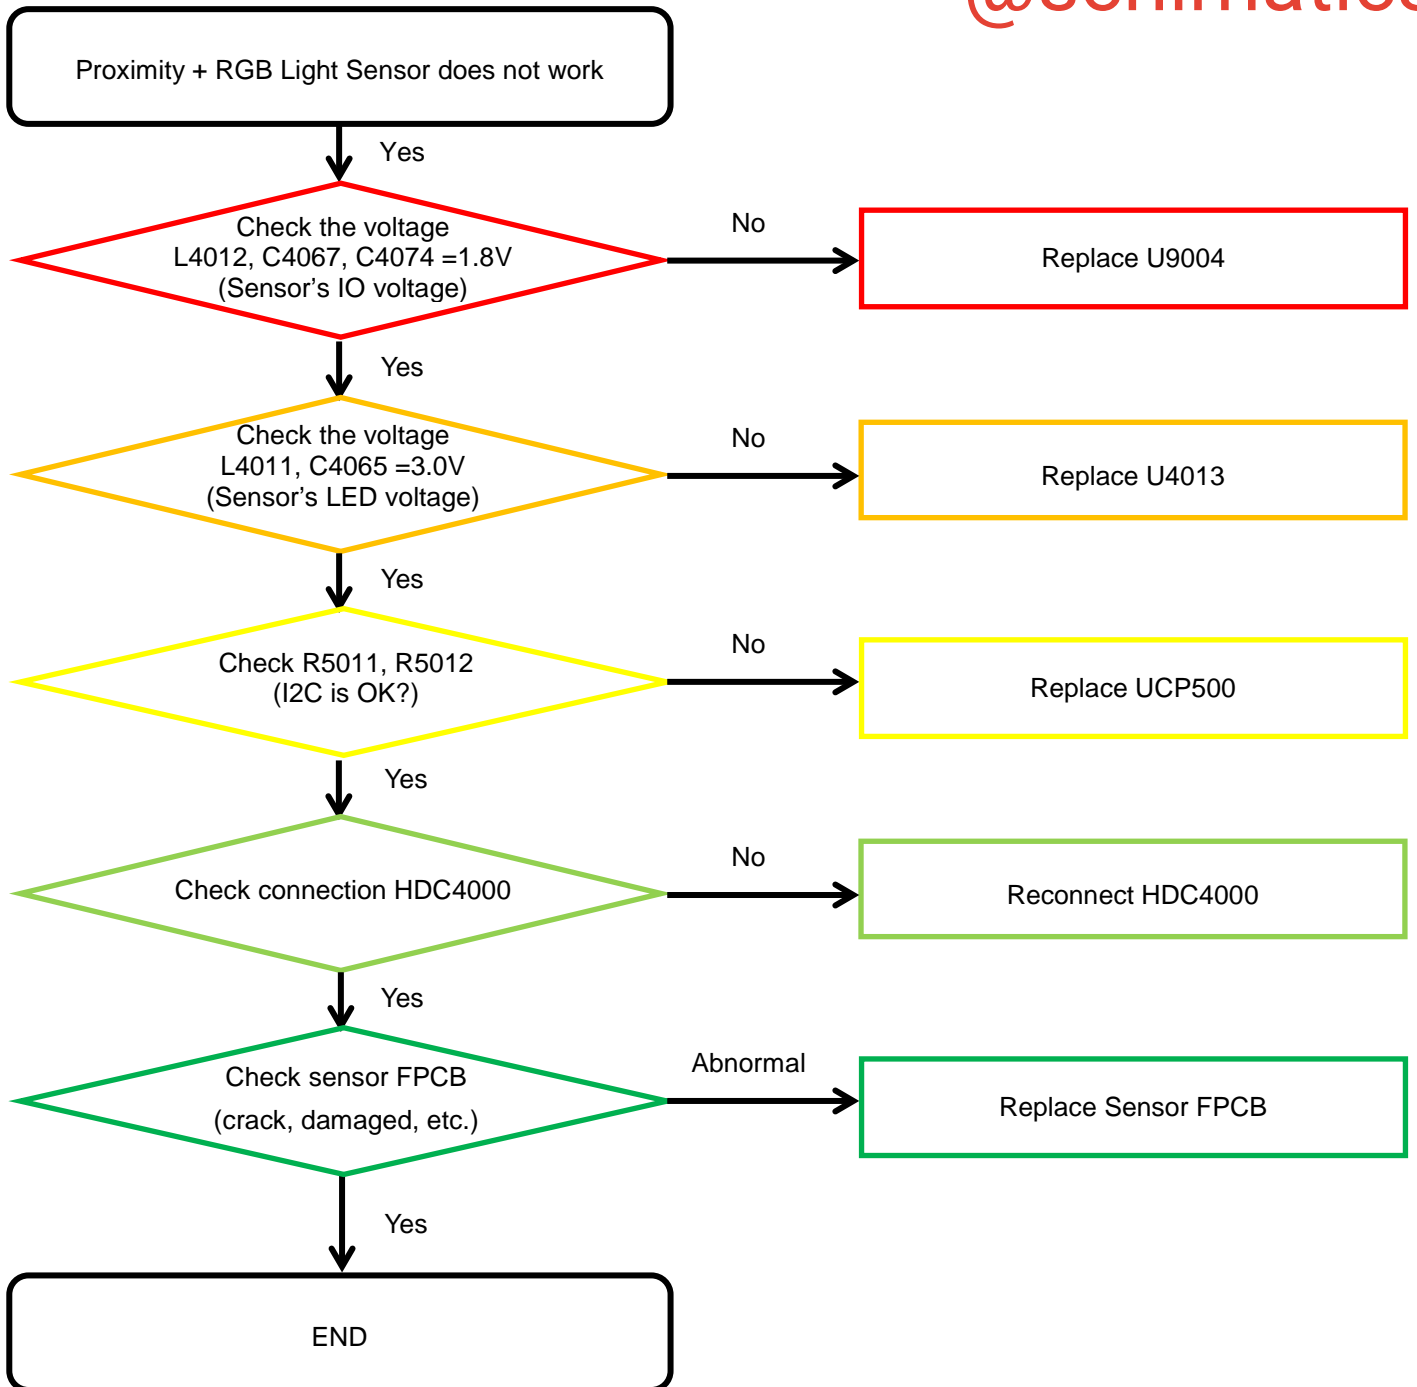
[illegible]

Proximity + RGB Light Sensor does not work

Yes

Check the voltage
L4012, C4067, C4074 =1.8V
(Sensor's IO voltage)

No

Replace U9004

Yes

Check the voltage
L4011, C4065 =3.0V
(Sensor's LED voltage)

No

Replace U4013

Yes

Check R5011, R5012
(I2C is OK?)

No

Replace UCP500

Yes

Check connection HDC4000

No

Reconnect HDC4000

Yes

Check sensor FPCB
(crack, damaged, etc.)

Abnormal

Replace Sensor FPCB

Yes

END